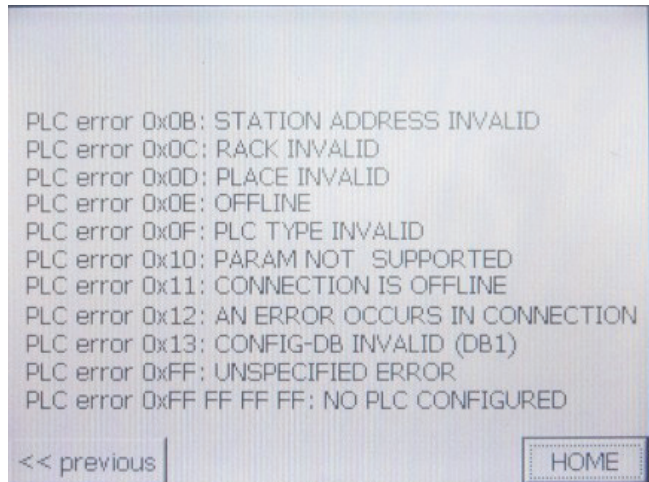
PLC error 0x0B: STATION ADDRESS INVALID
PLC error 0x0C: RACK INVALID
PLC error 0x0D: PLACE INVALID
PLC error 0x0E: OFFLINE
PLC error 0x0F: PLC TYPE INVALID
PLC error 0x10: PARAM NOT SUPPORTED
PLC error 0x11: CONNECTION IS OFFLINE
PLC error 0x12: AN ERROR OCCURS IN CONNECTION
PLC error 0x13: CONFIG-DB INVALID (DB1)
PLC error 0xFF: UNSPECIFIED ERROR
PLC error 0xFF FF FF FF: NO PLC CONFIGURED

<< previous

HOME